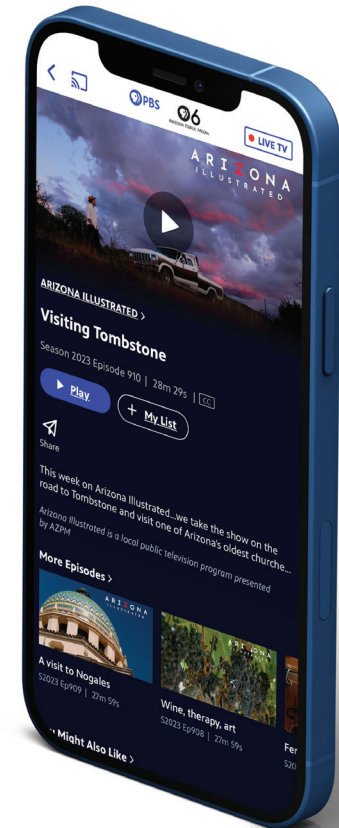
PBS 6 ARIZONA PUBLIC MEDIA

LIVE TV

ARIZONA ILLUSTRATED

ARIZONA ILLUSTRATED >

Visiting Tombstone

Season 2023 Episode 910 | 28m 29s | CC

Play

+ My List

Share

This week on Arizona Illustrated...we take the show on the road to Tombstone and visit one of Arizona's oldest churche...

Arizona Illustrated is a local public television program presented by AZPM

More Episodes >

ARIZONA ILLUSTRATED

A visit to Nogales

S2023 Ep909 | 27m 59s

ARIZONA ILLUSTRATED

Wine, therapy, art

S2023 Ep908 | 27m 59s

Fer

S20

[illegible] Might Also Like >